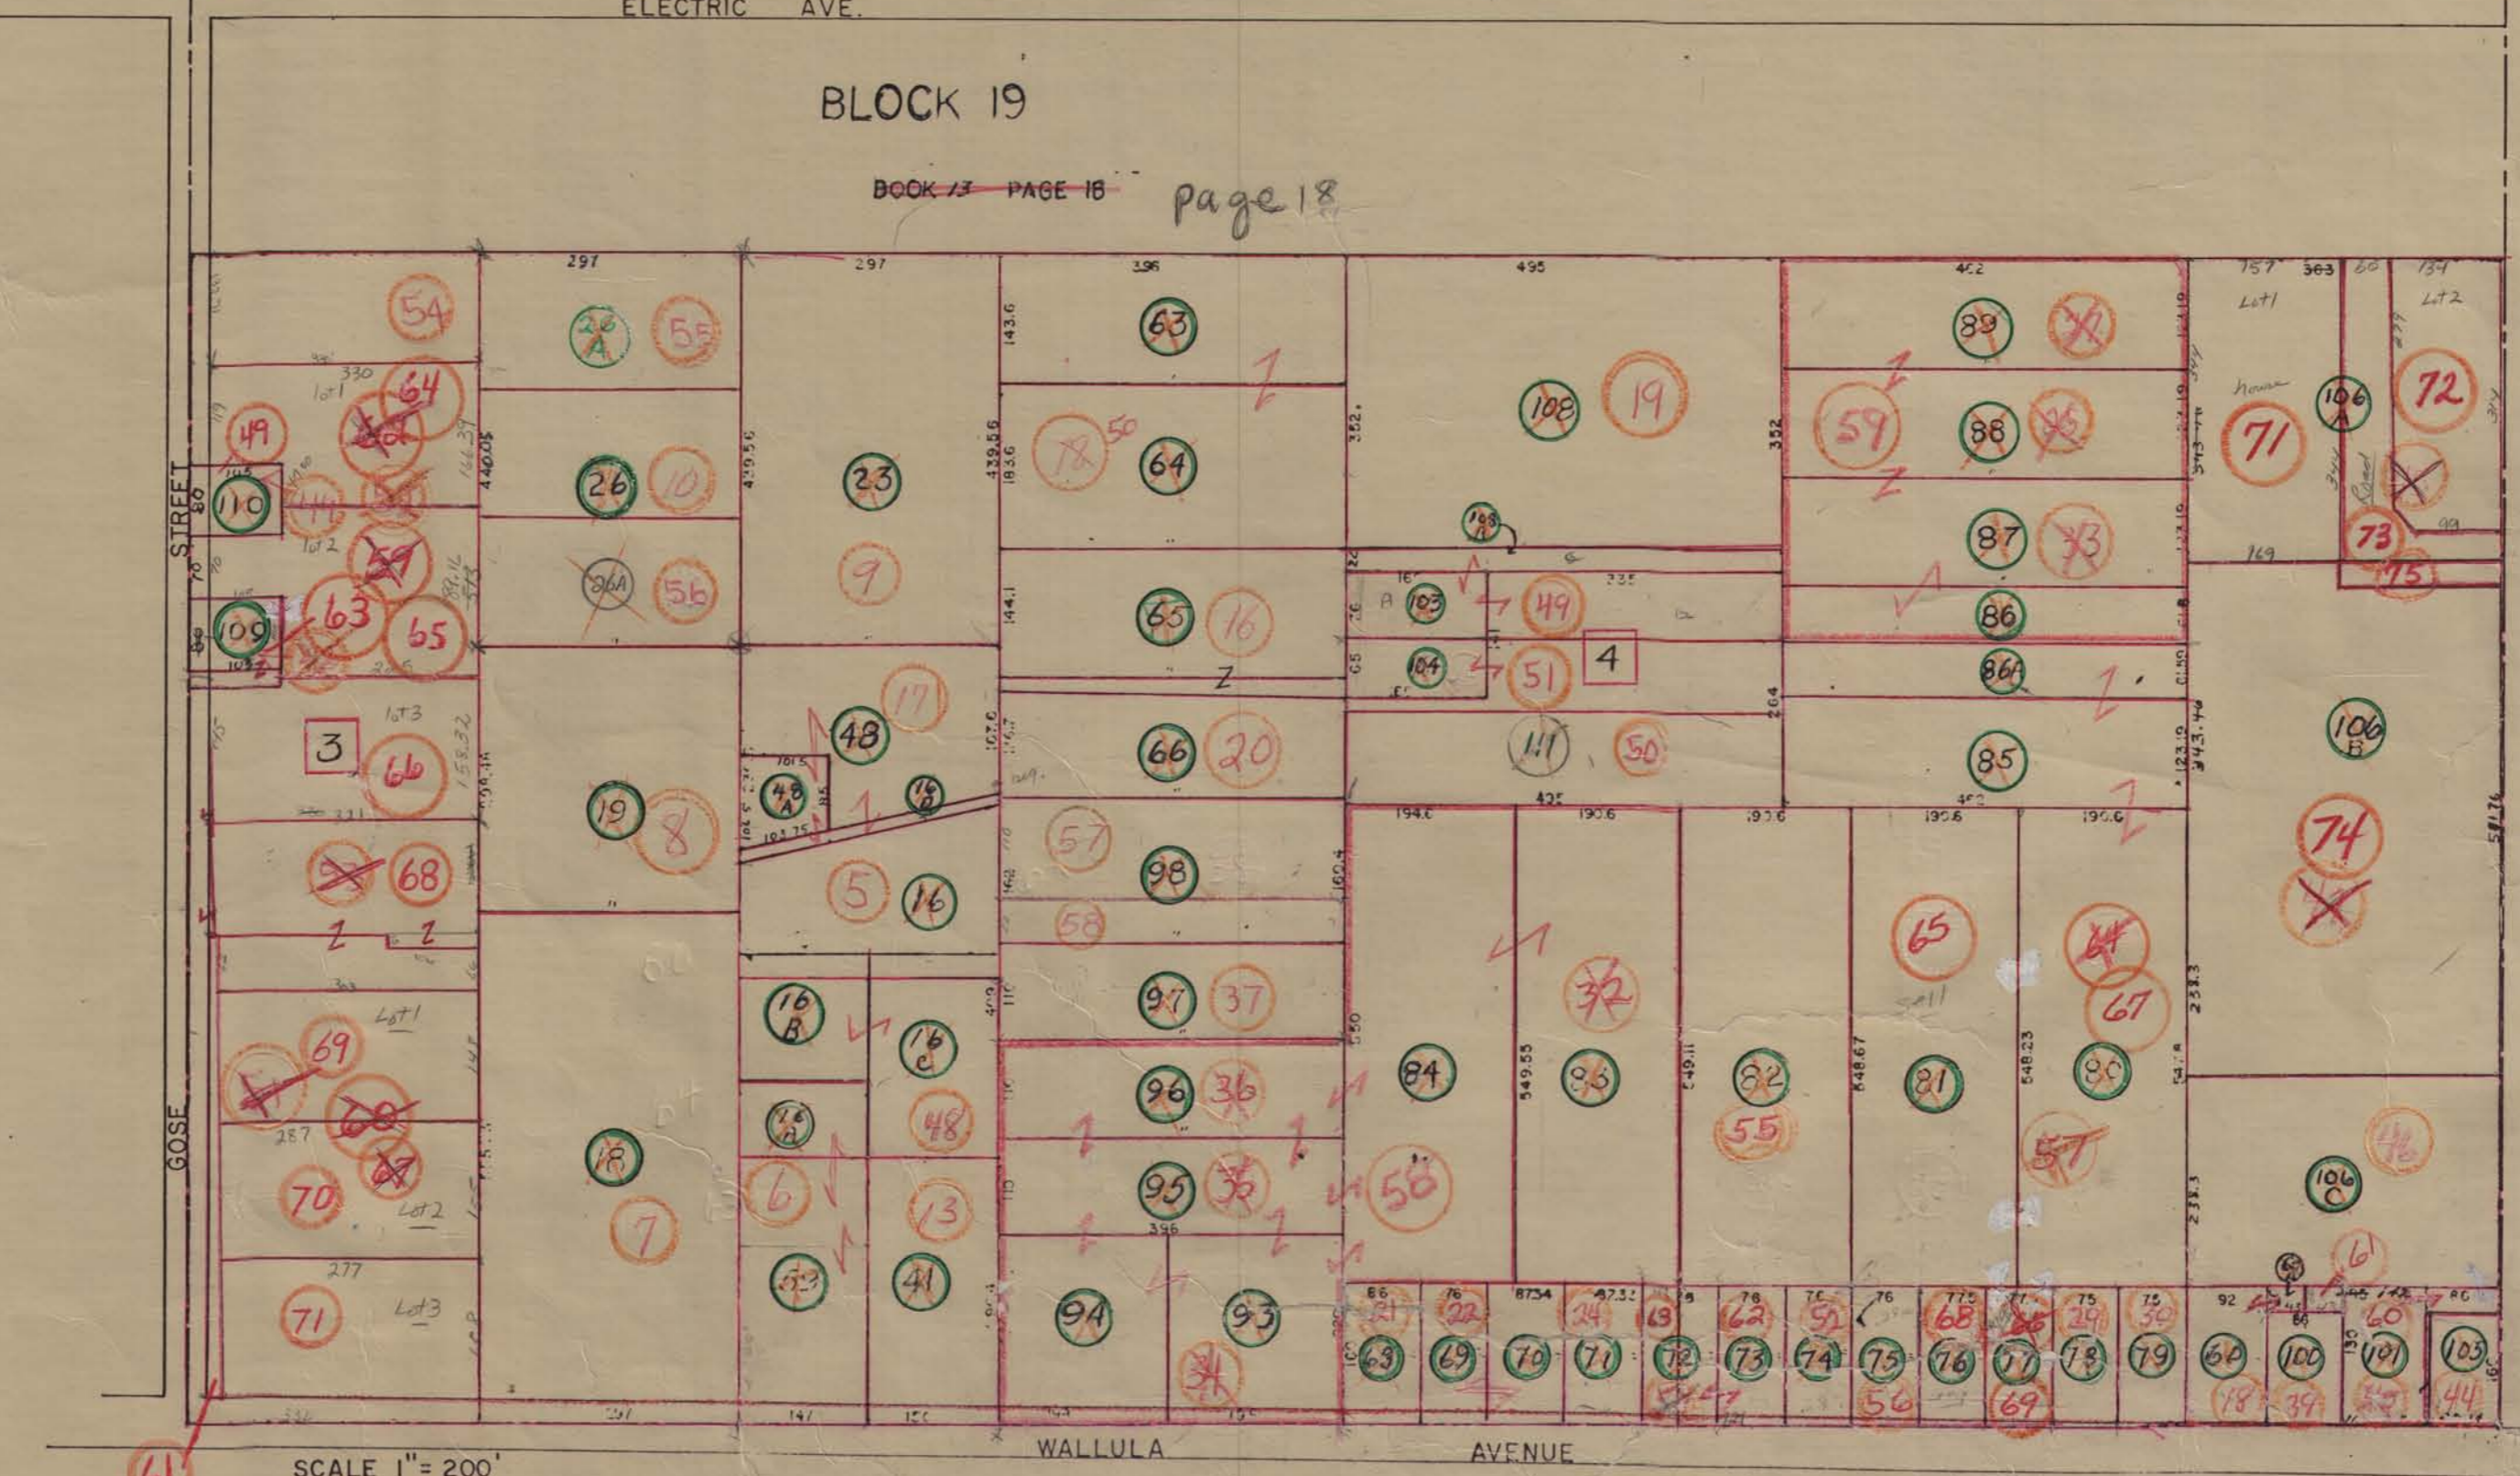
ELECTRIC AVE.

BLOCK 19

BOOK 13 PAGE 18 page 18

GOSE STREET

297 297 396 495 402 757 363 60 134

54 26 A 55 63 89 Lot1 Lot2

330 lot1 64 49 440.08 439.56 143.6 108 19 352 59 88 house 71 106 A 72

110 26 10 23 439.56 183.6 78 50 64 352

lot 2 57 26A 56 9 103 A 87 73 75

109 63 65 144.1 65 16 A 103 49 335 86

104 51 4 Z 86A

3 lot3 66 158.32 48 17 66 20 111 50 264 85 106 B

19 8 48 A 16 B 435 194.6 190.6 190.6 190.6 190.6

68 5 16 57 98 74

Z Z 58

Lot1 69 16 B 97 37 32 65 67

16 C 84 549.55 85 82 548.67 81 548.23 80

287 70 Lot2 16 A 48 96 36 55 57 46

18 6 13 95 35 58 106 C

277 7 396

71 Lot3 52 41 94 93 86 21 76 22 87.34 24 87.32 19 76 62 76 52 76 68 77 75 29 75 39 92 86 61 60 80

34 68 69 70 71 72 73 74 75 76 77 78 79 60 100 101 103

56 69 18 39 44

WALLULA AVENUE

SCALE 1" = 200'